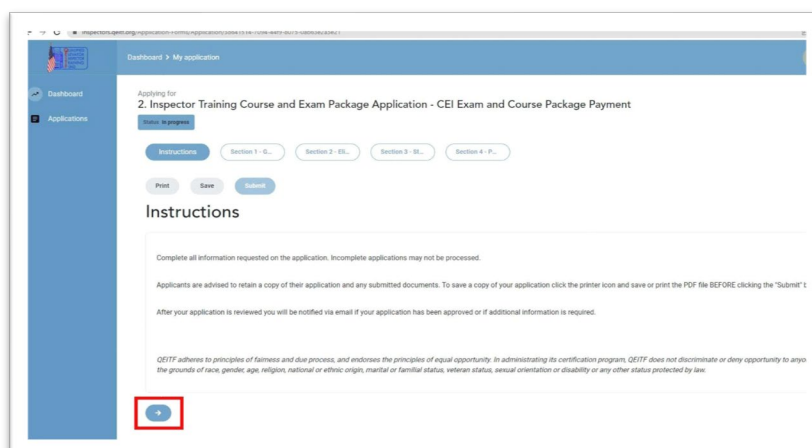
inspectors.qeitf.org/application-forms/application/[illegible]

Dashboard > My application

Dashboard
Applications

Applying for
2. Inspector Training Course and Exam Package Application - CEI Exam and Course Package Payment

Status: In progress

Instructions
Section 1 - G...
Section 2 - El...
Section 3 - St...
Section 4 - P...

Print
Save
Submit

Instructions

Complete all information requested on the application. Incomplete applications may not be processed.

Applicants are advised to retain a copy of their application and any submitted documents. To save a copy of your application click the printer icon and save or print the PDF file BEFORE clicking the "Submit" t

After your application is reviewed you will be notified via email if your application has been approved or if additional information is required.

QEITF adheres to principles of fairness and due process, and endorses the principles of equal opportunity. In administrating its certification program, QEITF does not discriminate or deny opportunity to anyo the grounds of race, gender, age, religion, national or ethnic origin, marital or familial status, veteran status, sexual orientation or disability or any other status protected by law.

→